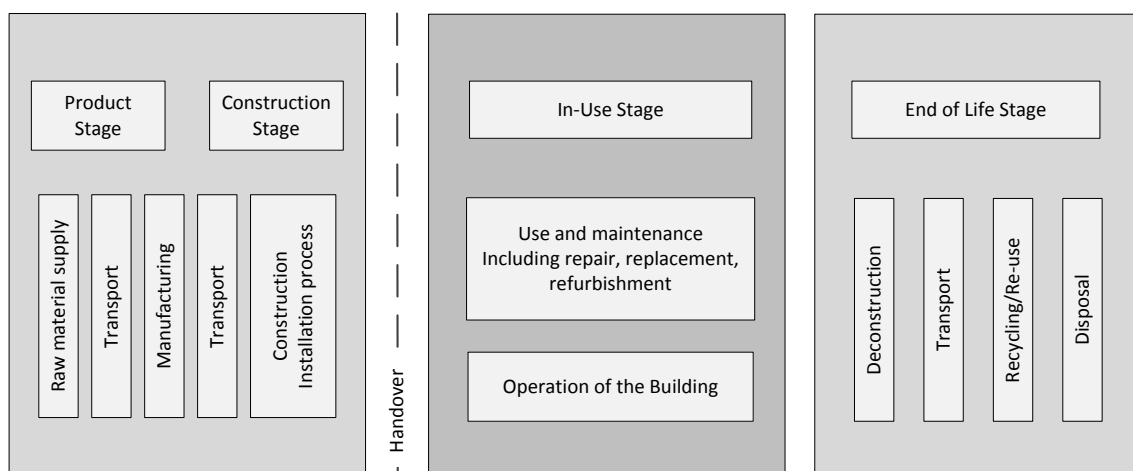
Product Stage

Construction Stage

Raw material supply

Transport

Manufacturing

Transport

Construction Installation process

Handover

In-Use Stage

Use and maintenance Including repair, replacement, refurbishment

Operation of the Building

End of Life Stage

Deconstruction

Transport

Recycling/Re-use

Disposal